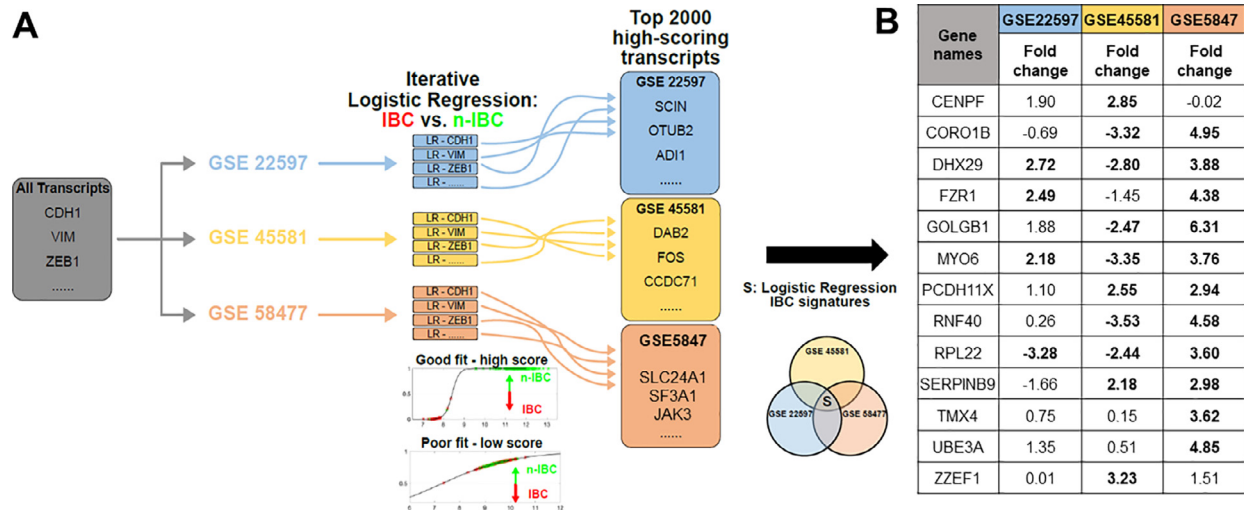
A

All Transcripts
CDH1
VIM
ZEB1
......

GSE 22597
GSE 45581
GSE 58477

Iterative
Logistic Regression:
IBC vs. n-IBC

LR - CDH1
LR - VIM
LR - ZEB1
LR - ......

LR - CDH1
LR - VIM
LR - ZEB1
LR - ......

LR - CDH1
LR - VIM
LR - ZEB1
LR - ......

Good fit - high score
n-IBC
IBC

Poor fit - low score
n-IBC
IBC

Top 2000 high-scoring transcripts

GSE 22597
SCIN
OTUB2
ADI1
......

GSE 45581
DAB2
FOS
CCDC71
......

GSE5847
SLC24A1
SF3A1
JAK3
......

S: Logistic Regression IBC signatures

GSE 45581
GSE 22597
S
GSE 58477

B

| Gene names | GSE22597 Fold change | GSE45581 Fold change | GSE5847 Fold change |
|---|---|---|---|
| CENPF | 1.90 | **2.85** | -0.02 |
| CORO1B | -0.69 | **-3.32** | **4.95** |
| DHX29 | **2.72** | **-2.80** | **3.88** |
| FZR1 | **2.49** | -1.45 | **4.38** |
| GOLGB1 | 1.88 | **-2.47** | **6.31** |
| MYO6 | **2.18** | **-3.35** | **3.76** |
| PCDH11X | 1.10 | **2.55** | **2.94** |
| RNF40 | 0.26 | **-3.53** | **4.58** |
| RPL22 | **-3.28** | **-2.44** | **3.60** |
| SERPINB9 | -1.66 | **2.18** | **2.98** |
| TMX4 | 0.75 | 0.15 | **3.62** |
| UBE3A | 1.35 | 0.51 | **4.85** |
| ZZEF1 | 0.01 | **3.23** | 1.51 |